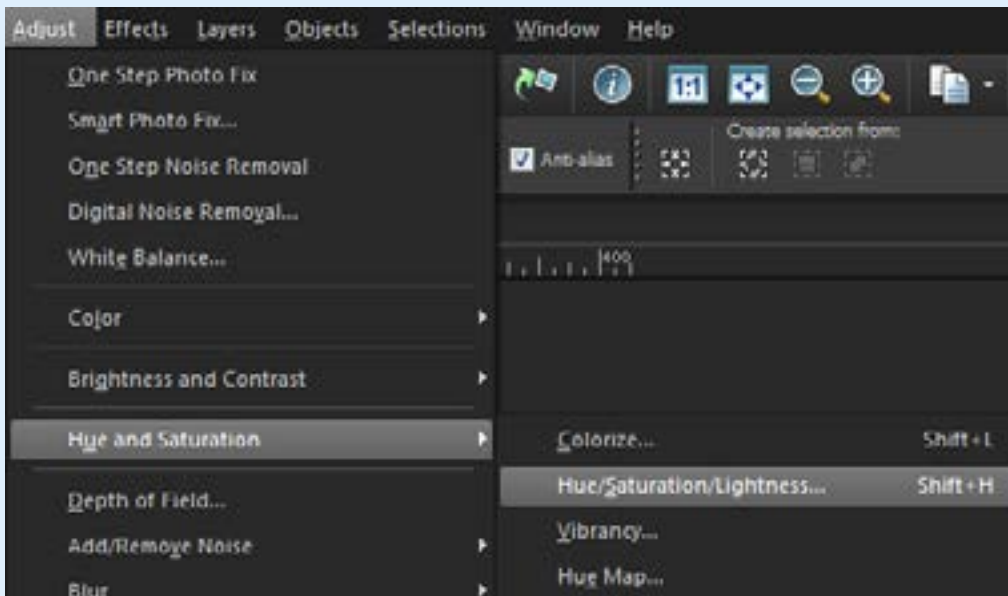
Adjust Effects Layers Objects Selections Window Help

One Step Photo Fix
Smart Photo Fix...
One Step Noise Removal
Digital Noise Removal...
White Balance...
Color
Brightness and Contrast
Hue and Saturation
Depth of Field...
Add/Remove Noise
Blur

Anti-alias
Create selection from:
400

Colorize... Shift+L
Hue/Saturation/Lightness... Shift+H
Vibrancy...
Hue Map...